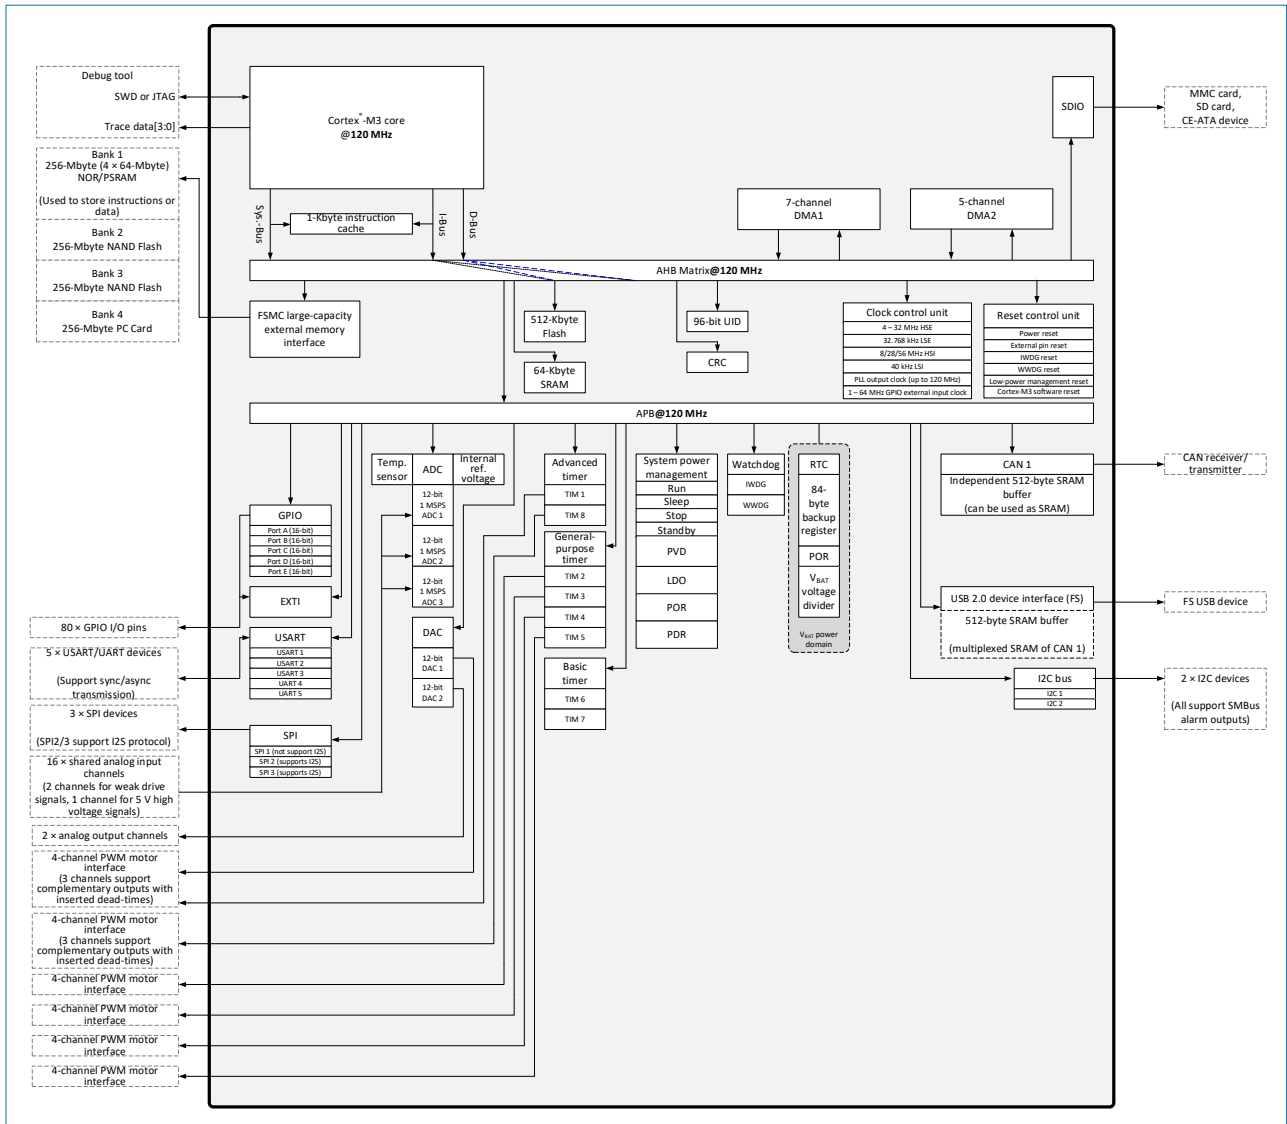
Debug tool
SWD or JTAG
Trace data[3:0]

Bank 1
256-Mbyte (4 × 64-Mbyte) NOR/PSRAM
(Used to store instructions or data)

Bank 2
256-Mbyte NAND Flash

Bank 3
256-Mbyte NAND Flash

Bank 4
256-Mbyte PC Card

Cortex®-M3 core
@120 MHz

Sys.-Bus
1-Kbyte instruction cache
I-Bus
D-Bus

SDIO

MMC card, SD card, CE-ATA device

7-channel DMA1

5-channel DMA2

AHB Matrix@120 MHz

FSMC large-capacity external memory interface

512-Kbyte Flash

64-Kbyte SRAM

96-bit UID

CRC

Clock control unit
4 – 32 MHz HSE
32.768 kHz LSE
8/28/56 MHz HSI
40 kHz LSI
PLL output clock (up to 120 MHz)
1 – 64 MHz GPIO external input clock

Reset control unit
Power reset
External pin reset
IWDG reset
WWDG reset
Low-power management reset
Cortex-M3 software reset

APB@120 MHz

Temp. sensor
ADC
Internal ref. voltage
12-bit 1 MSPS ADC 1
12-bit 1 MSPS ADC 2
12-bit 1 MSPS ADC 3

DAC
12-bit DAC 1
12-bit DAC 2

Advanced timer
TIM 1
TIM 8

General-purpose timer
TIM 2
TIM 3
TIM 4
TIM 5

Basic timer
TIM 6
TIM 7

System power management
Run
Sleep
Stop
Standby
PVD
LDO
POR
PDR

Watchdog
IWDG
WWDG

RTC
84-byte backup register
POR
$V_{BAT}$ voltage divider
$V_{BAT}$ power domain

CAN 1
Independent 512-byte SRAM buffer
(can be used as SRAM)

CAN receiver/ transmitter

USB 2.0 device interface (FS)
512-byte SRAM buffer
(multiplexed SRAM of CAN 1)

FS USB device

I2C bus
I2C 1
I2C 2

2 × I2C devices
(All support SMBus alarm outputs)

GPIO
Port A (16-bit)
Port B (16-bit)
Port C (16-bit)
Port D (16-bit)
Port E (16-bit)

EXTI

USART
USART 1
USART 2
USART 3
UART 4
UART 5

SPI
SPI 1 (not support I2S)
SPI 2 (supports I2S)
SPI 3 (supports I2S)

80 × GPIO I/O pins

5 × USART/UART devices
(Support sync/async transmission)

3 × SPI devices
(SPI2/3 support I2S protocol)

16 × shared analog input channels
(2 channels for weak drive signals, 1 channel for 5 V high voltage signals)

2 × analog output channels

4-channel PWM motor interface
(3 channels support complementary outputs with inserted dead-times)

4-channel PWM motor interface
(3 channels support complementary outputs with inserted dead-times)

4-channel PWM motor interface

4-channel PWM motor interface

4-channel PWM motor interface

4-channel PWM motor interface